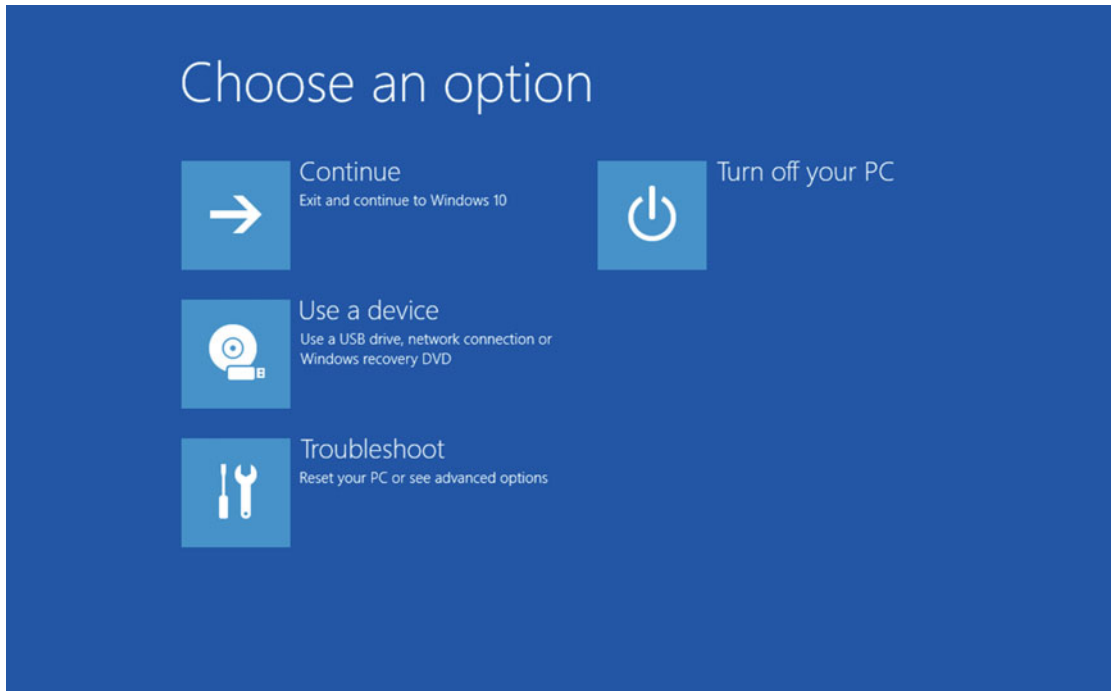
Choose an option

Continue
Exit and continue to Windows 10

Use a device
Use a USB drive, network connection or Windows recovery DVD

Troubleshoot
Reset your PC or see advanced options

Turn off your PC